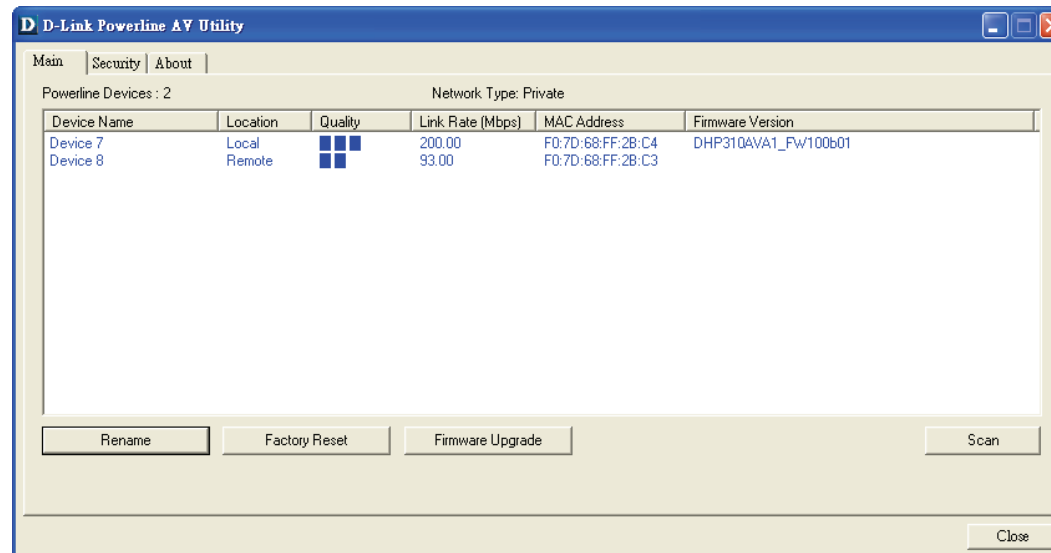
D D-Link Powerline AV Utility

Main | Security | About

Powerline Devices : 2

Network Type: Private

| Device Name | Location | Quality | Link Rate (Mbps) | MAC Address | Firmware Version |
|---|---|---|---|---|---|
| Device 7 | Local | | 200.00 | F0:7D:68:FF:2B:C4 | DHP310AVA1_FW100b01 |
| Device 8 | Remote | | 93.00 | F0:7D:68:FF:2B:C3 | |

Rename

Factory Reset

Firmware Upgrade

Scan

Close